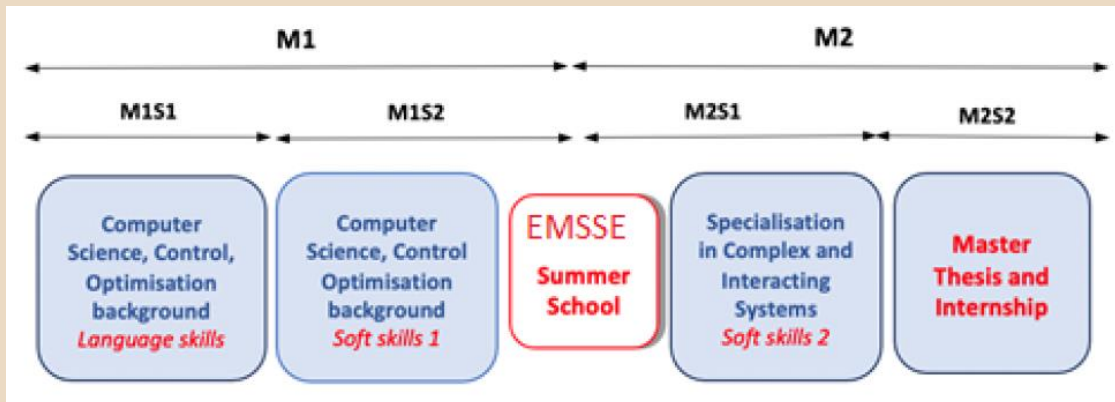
M1

M2

M1S1

M1S2

M2S1

M2S2

Computer Science, Control, Optimisation background
*Language skills*

Computer Science, Control Optimisation background
*Soft skills 1*

EMSSE
Summer School

Specialisation in Complex and Interacting Systems
*Soft skills 2*

Master Thesis and Internship